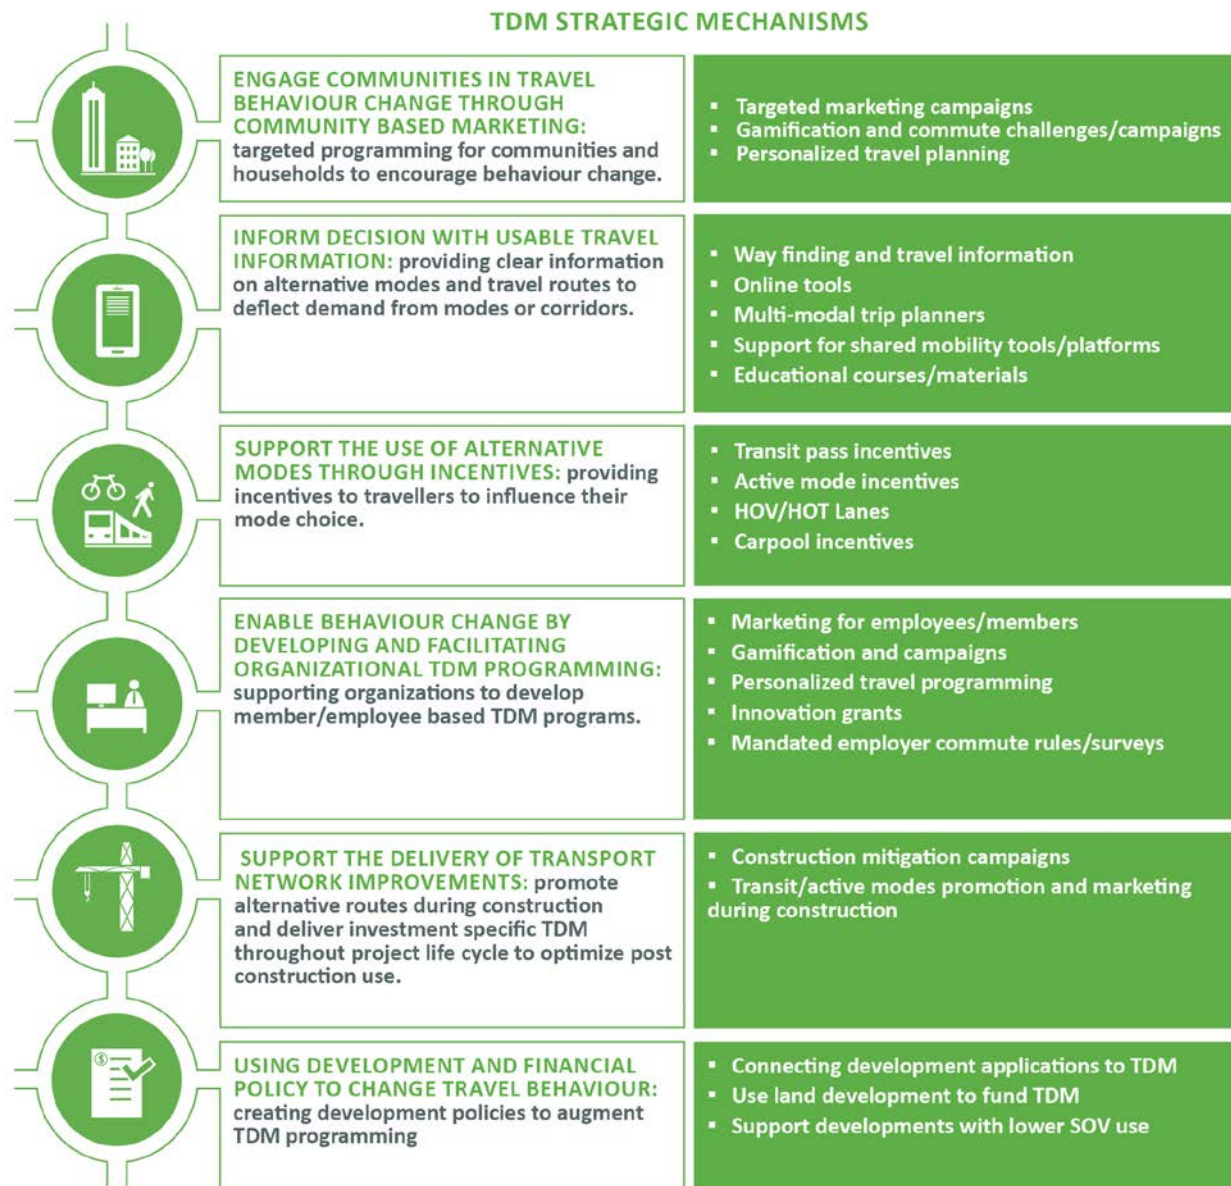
TDM STRATEGIC MECHANISMS

ENGAGE COMMUNITIES IN TRAVEL BEHAVIOUR CHANGE THROUGH COMMUNITY BASED MARKETING: targeted programming for communities and households to encourage behaviour change.

- Targeted marketing campaigns
- Gamification and commute challenges/campaigns
- Personalized travel planning

INFORM DECISION WITH USABLE TRAVEL INFORMATION: providing clear information on alternative modes and travel routes to deflect demand from modes or corridors.

- Way finding and travel information
- Online tools
- Multi-modal trip planners
- Support for shared mobility tools/platforms
- Educational courses/materials

SUPPORT THE USE OF ALTERNATIVE MODES THROUGH INCENTIVES: providing incentives to travellers to influence their mode choice.

- Transit pass incentives
- Active mode incentives
- HOV/HOT Lanes
- Carpool incentives

ENABLE BEHAVIOUR CHANGE BY DEVELOPING AND FACILITATING ORGANIZATIONAL TDM PROGRAMMING: supporting organizations to develop member/employee based TDM programs.

- Marketing for employees/members
- Gamification and campaigns
- Personalized travel programming
- Innovation grants
- Mandated employer commute rules/surveys

SUPPORT THE DELIVERY OF TRANSPORT NETWORK IMPROVEMENTS: promote alternative routes during construction and deliver investment specific TDM throughout project life cycle to optimize post construction use.

- Construction mitigation campaigns
- Transit/active modes promotion and marketing during construction

USING DEVELOPMENT AND FINANCIAL POLICY TO CHANGE TRAVEL BEHAVIOUR: creating development policies to augment TDM programming

- Connecting development applications to TDM
- Use land development to fund TDM
- Support developments with lower SOV use